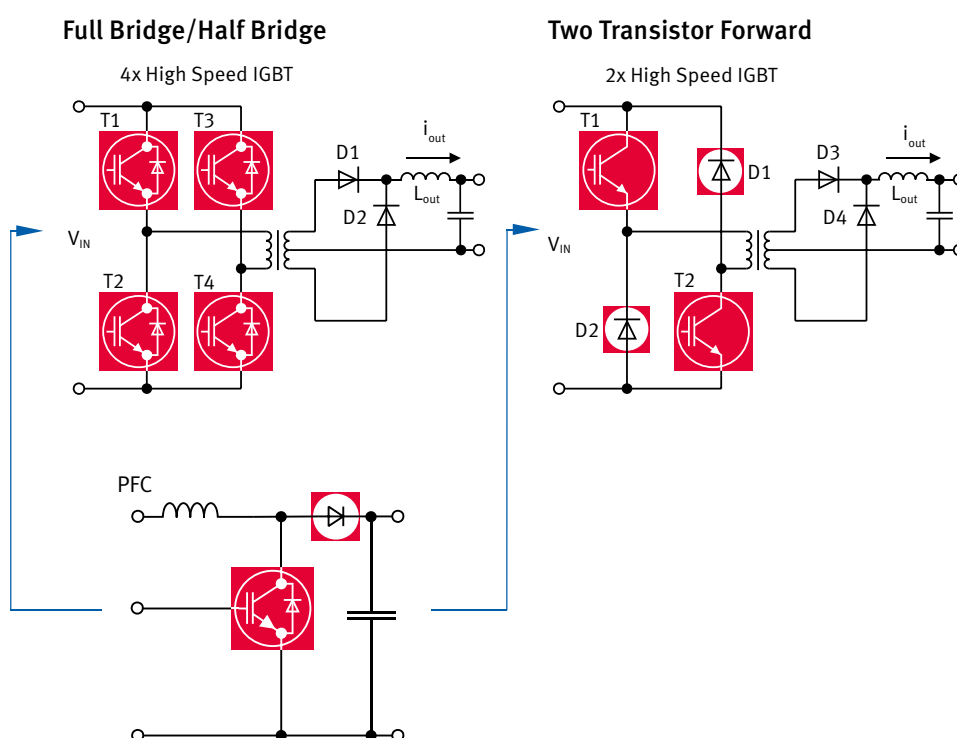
Full Bridge/Half Bridge

4x High Speed IGBT

T1 T3

D1 $i_{out}$

$L_{out}$

D2

$V_{IN}$

T2 T4

Two Transistor Forward

2x High Speed IGBT

T1

D1

D3 $i_{out}$

$L_{out}$

D4

$V_{IN}$

T2

D2

PFC